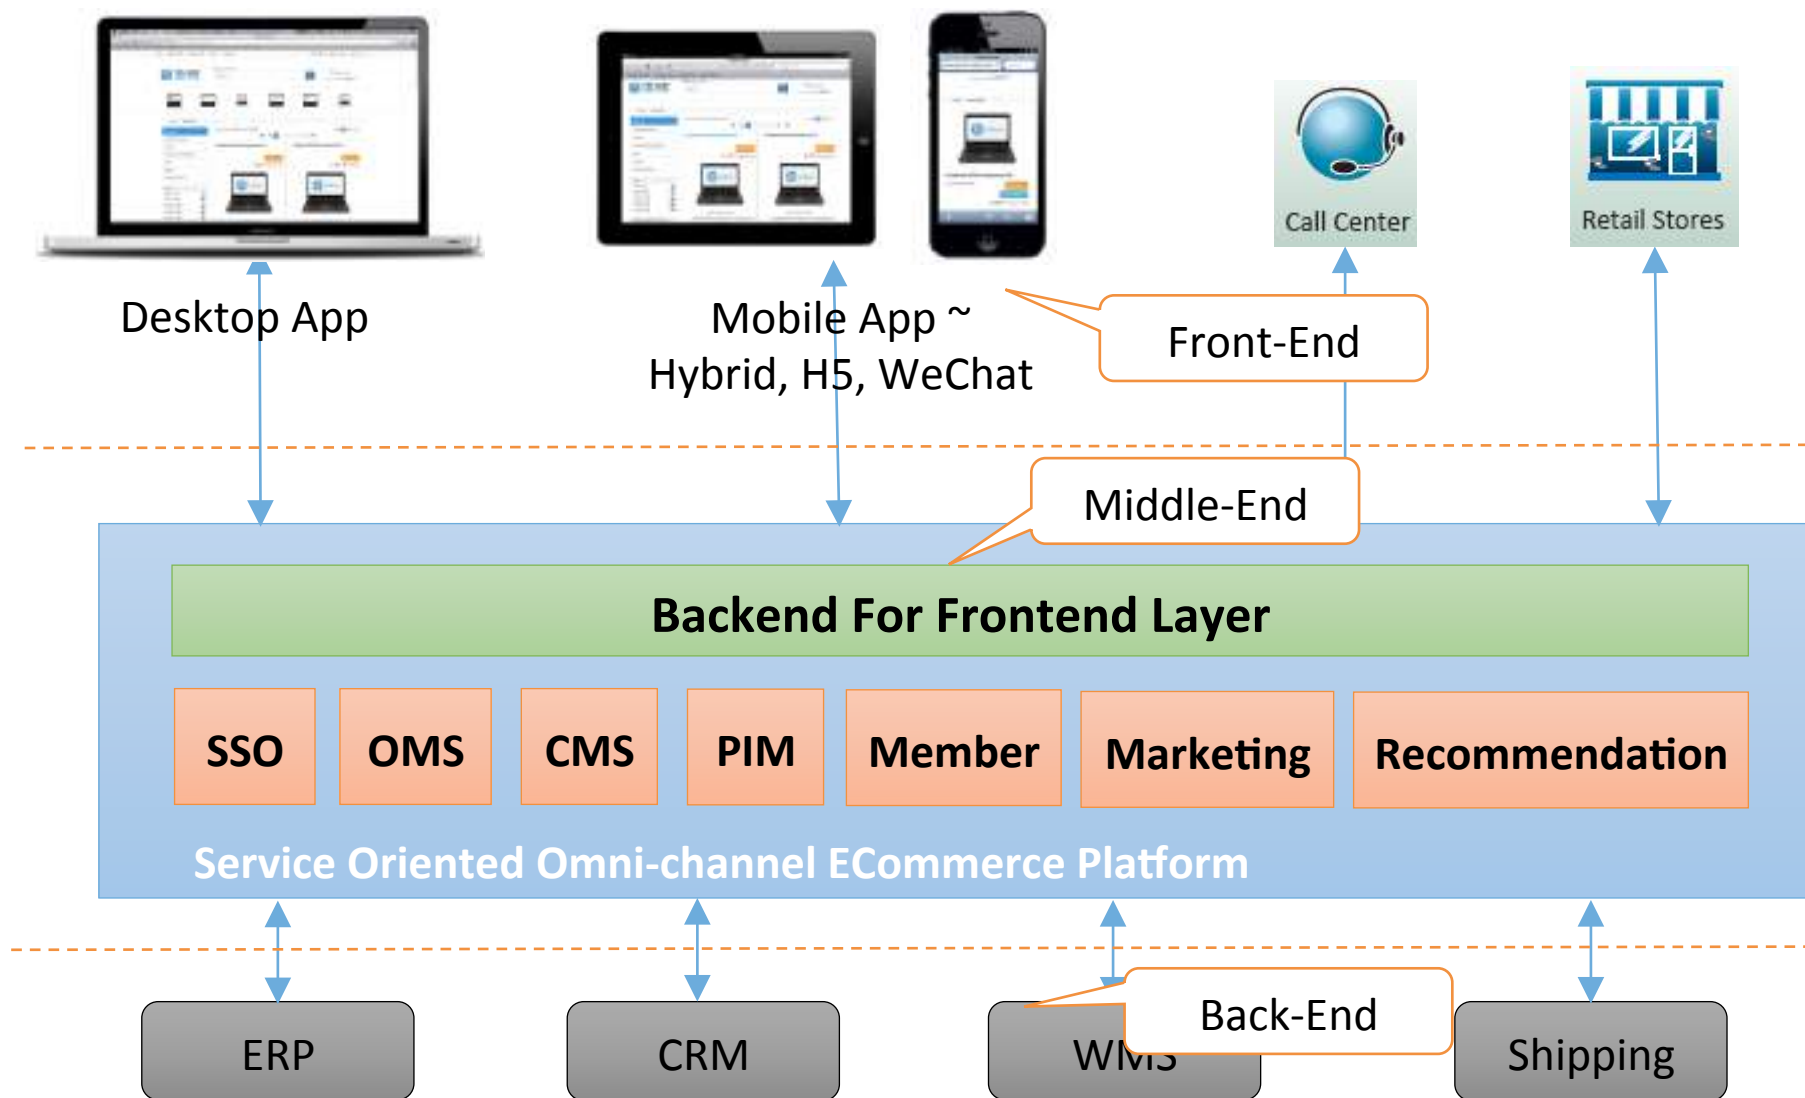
Call Center

Retail Stores

Desktop App

Mobile App ~
Hybrid, H5, WeChat

Front-End

Middle-End

Backend For Frontend Layer

SSO

OMS

CMS

PIM

Member

Marketing

Recommendation

Service Oriented Omni-channel ECommerce Platform

ERP

CRM

WMS

Back-End

Shipping